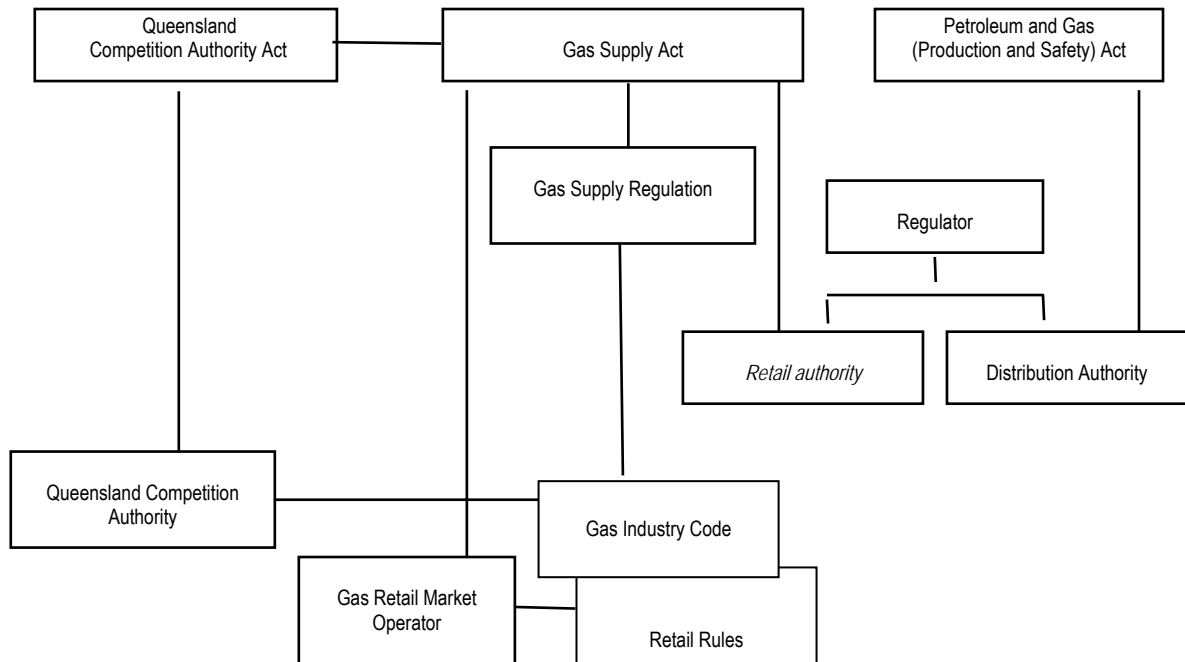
Queensland Competition Authority Act

Gas Supply Act

Petroleum and Gas (Production and Safety) Act

Gas Supply Regulation

Regulator

*Retail authority*

Distribution Authority

Queensland Competition Authority

Gas Industry Code

Gas Retail Market Operator

Retail Rules